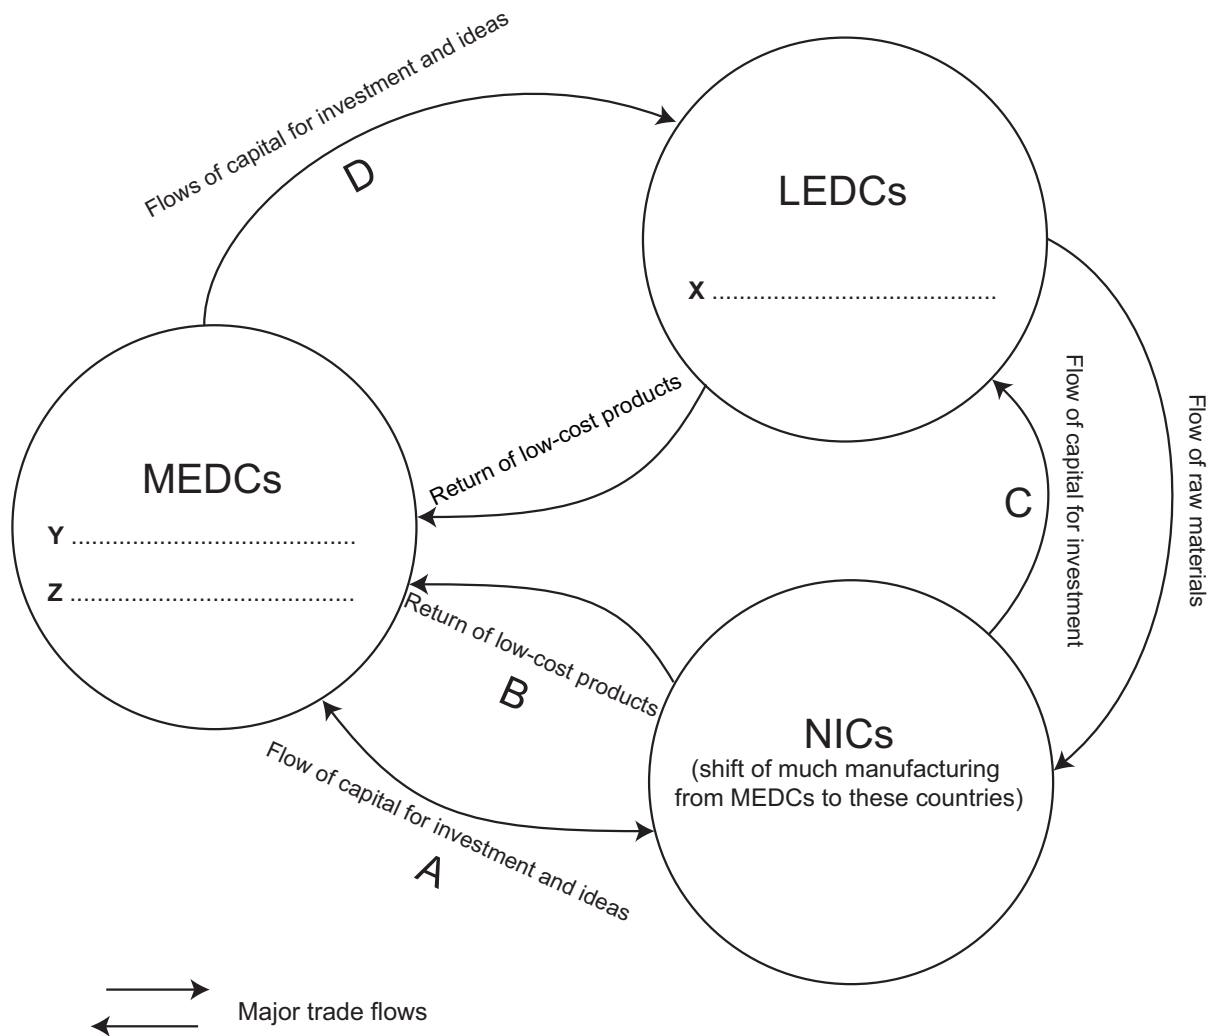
Flows of capital for investment and ideas

D

LEDCs

X ............................................

Flow of capital for investment

Flow of raw materials

MEDCs

Y ............................................

Z ............................................

Return of low-cost products

C

Return of low-cost products

B

NICs
(shift of much manufacturing from MEDCs to these countries)

Flow of capital for investment and ideas

A

Major trade flows